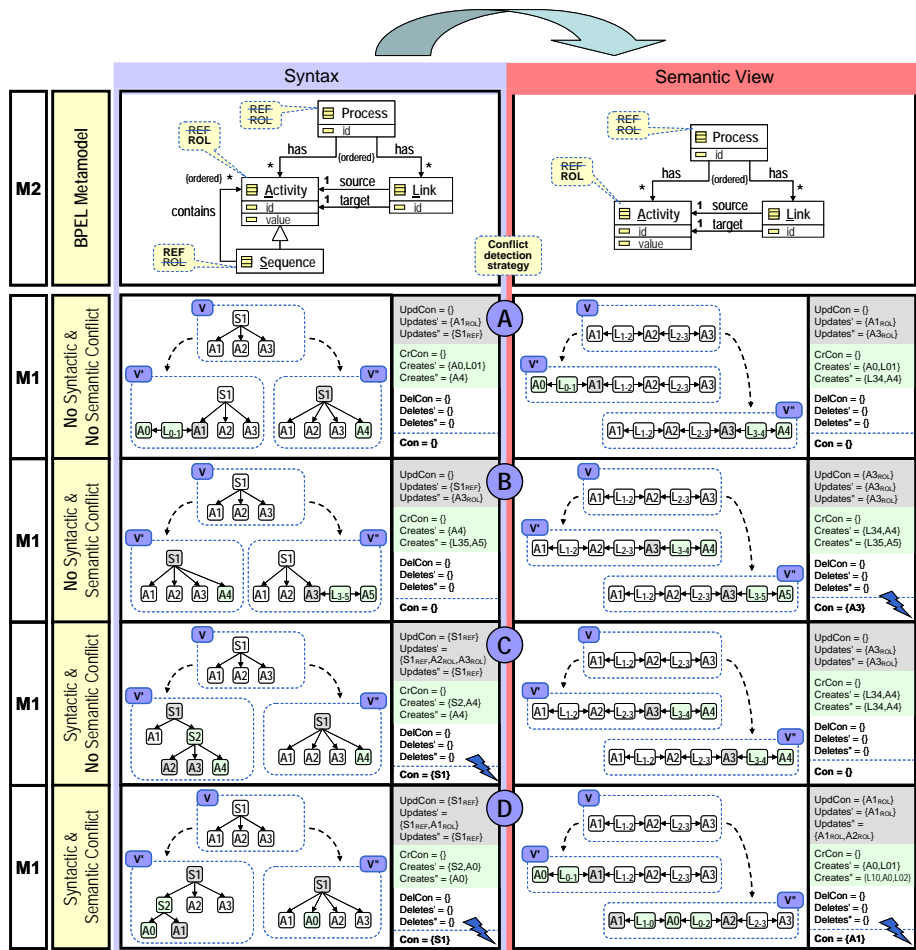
Syntax

Semantic View

M2

BPEL Metamodel

REF
ROL
Process
id
has
{ordered}
has
REF
ROL
*
*
{ordered}
Activity
1 source
Link
id
1 target
id
value
contains
REF
ROL
Sequence

Conflict detection strategy

REF
ROL
Process
id
has
{ordered}
has
REF
ROL
*
*
Activity
1 source
Link
id
1 target
id
value

M1

No Syntactic & No Semantic Conflict

V
S1
A1 A2 A3
V'
S1
A0 L0-1 A1 A2 A3
V"
S1
A1 A2 A3 A4

UpdCon = {}
Updates' = {A1$_{ROL}$}
Updates" = {S1$_{REF}$}
CrCon = {}
Creates' = {A0,L01}
Creates" = {A4}
DelCon = {}
Deletes' = {}
Deletes" = {}
Con = {}

A

V
A1 L1-2 A2 L2-3 A3
V'
A0 L0-1 A1 L1-2 A2 L2-3 A3
V"
A1 L1-2 A2 L2-3 A3 L3-4 A4

UpdCon = {}
Updates' = {A1$_{ROL}$}
Updates" = {A3$_{ROL}$}
CrCon = {}
Creates' = {A0,L01}
Creates" = {L34,A4}
DelCon = {}
Deletes' = {}
Deletes" = {}
Con = {}

M1

No Syntactic & Semantic Conflict

V
S1
A1 A2 A3
V'
S1
A1 A2 A3 A4
V"
S1
A1 A2 A3 L3-5 A5

UpdCon = {}
Updates' = {S1$_{REF}$}
Updates" = {A3$_{ROL}$}
CrCon = {}
Creates' = {A4}
Creates" = {L35,A5}
DelCon = {}
Deletes' = {}
Deletes" = {}
Con = {}

B

V
A1 L1-2 A2 L2-3 A3
V'
A1 L1-2 A2 L2-3 A3 L3-4 A4
V"
A1 L1-2 A2 L2-3 A3 L3-5 A5

UpdCon = {A3$_{ROL}$}
Updates' = {A3$_{ROL}$}
Updates" = {A3$_{ROL}$}
CrCon = {}
Creates' = {L34,A4}
Creates" = {L35,A5}
DelCon = {}
Deletes' = {}
Deletes" = {}
Con = {A3}

M1

Syntactic & No Semantic Conflict

V
S1
A1 A2 A3
V'
S1
A1 S2
A2 A3 A4
V"
S1
A1 A2 A3 A4

UpdCon = {S1$_{REF}$}
Updates' = {S1$_{REF}$,A2$_{ROL}$,A3$_{ROL}$}
Updates" = {S1$_{REF}$}
CrCon = {}
Creates' = {S2,A4}
Creates" = {A4}
DelCon = {}
Deletes' = {}
Deletes" = {}
Con = {S1}

C

V
A1 L1-2 A2 L2-3 A3
V'
A1 L1-2 A2 L2-3 A3 L3-4 A4
V"
A1 L1-2 A2 L2-3 A3 L3-4 A4

UpdCon = {A3$_{ROL}$}
Updates' = {A3$_{ROL}$}
Updates" = {A3$_{ROL}$}
CrCon = {}
Creates' = {L34,A4}
Creates" = {L34,A4}
DelCon = {}
Deletes' = {}
Deletes" = {}
Con = {}

M1

Syntactic & Semantic Conflict

V
S1
A1 A2 A3
V'
S1
S2 A2 A3
A0 A1
V"
S1
A1 A0 A2 A3

UpdCon = {S1$_{REF}$}
Updates' = {S1$_{REF}$,A1$_{ROL}$}
Updates" = {S1$_{REF}$}
CrCon = {}
Creates' = {S2,A0}
Creates" = {A0}
DelCon = {}
Deletes' = {}
Deletes" = {}
Con = {S1}

D

V
A1 L1-2 A2 L2-3 A3
V'
A0 L0-1 A1 L1-2 A2 L2-3 A3
V"
A1 L1-0 A0 L0-2 A2 L2-3 A3

UpdCon = {A1$_{ROL}$}
Updates' = {A1$_{ROL}$}
Updates" = {A1$_{ROL}$,A2$_{ROL}$}
CrCon = {}
Creates' = {A0,L01}
Creates" = {L10,A0,L02}
DelCon = {}
Deletes' = {}
Deletes" = {}
Con = {A1}